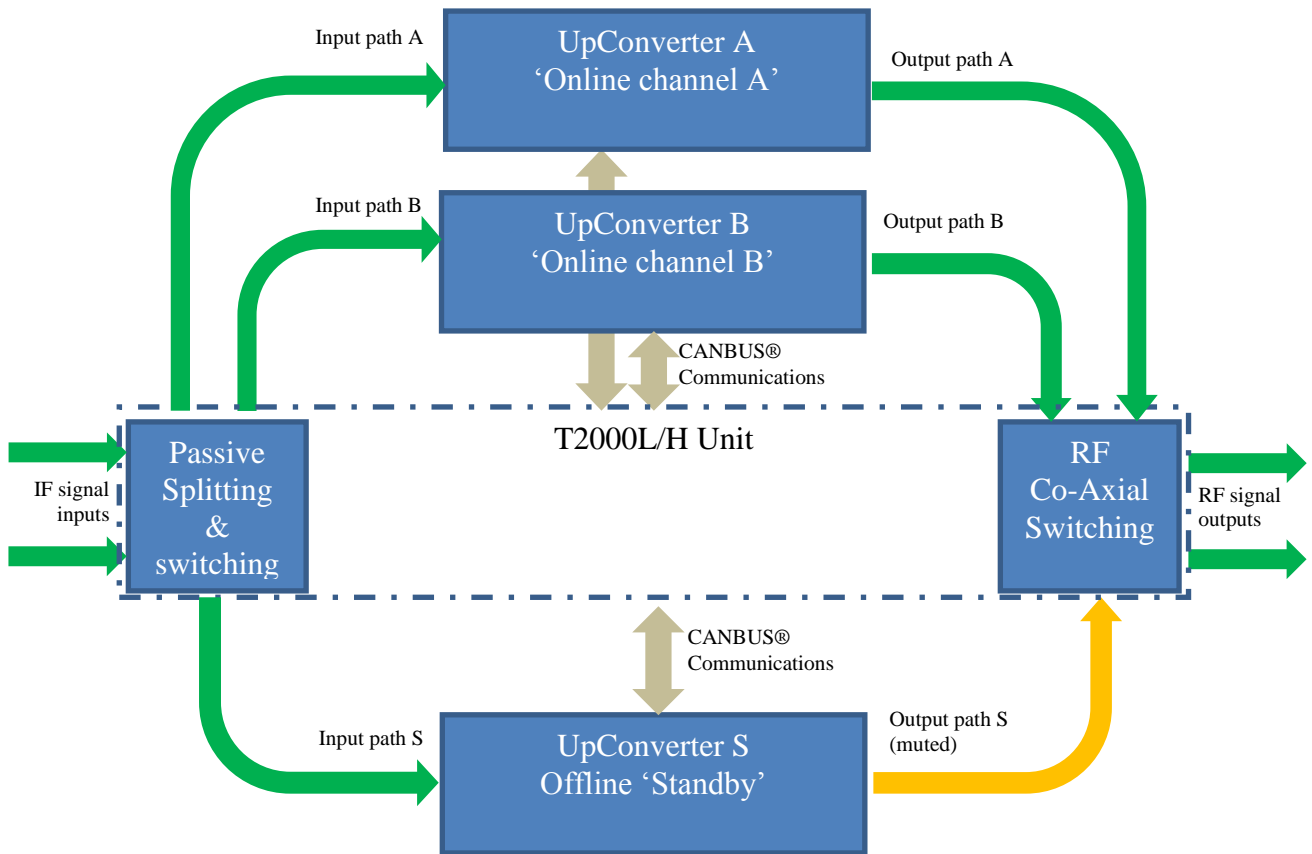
Input path A

UpConverter A
‘Online channel A’

Output path A

Input path B

UpConverter B
‘Online channel B’

Output path B

CANBUS®
Communications

T2000L/H Unit

Passive
Splitting
&
switching

IF signal
inputs

RF
Co-Axial
Switching

RF signal
outputs

CANBUS®
Communications

Input path S

UpConverter S
Offline ‘Standby’

Output path S
(muted)